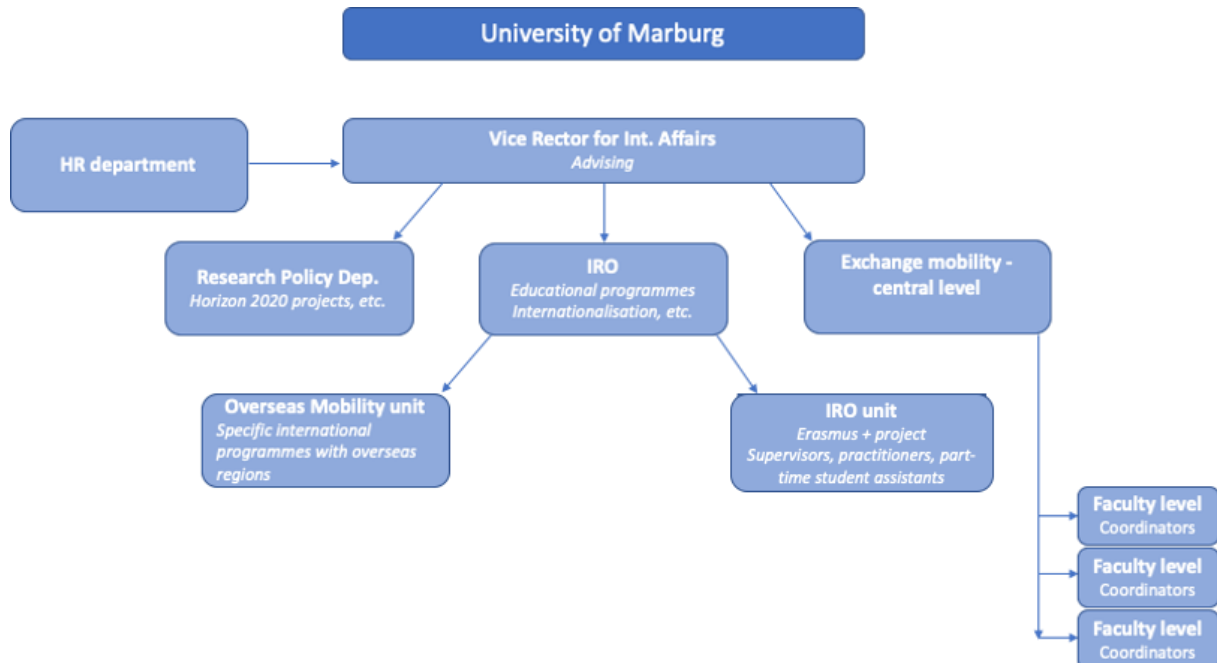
University of Marburg

HR department

Vice Rector for Int. Affairs
Advising

Research Policy Dep.
Horizon 2020 projects, etc.

IRO
Educational programmes
Internationalisation, etc.

Exchange mobility - central level

Overseas Mobility unit
Specific international programmes with overseas regions

IRO unit
Erasmus + project
Supervisors, practitioners, part-time student assistants

Faculty level
Coordinators

Faculty level
Coordinators

Faculty level
Coordinators